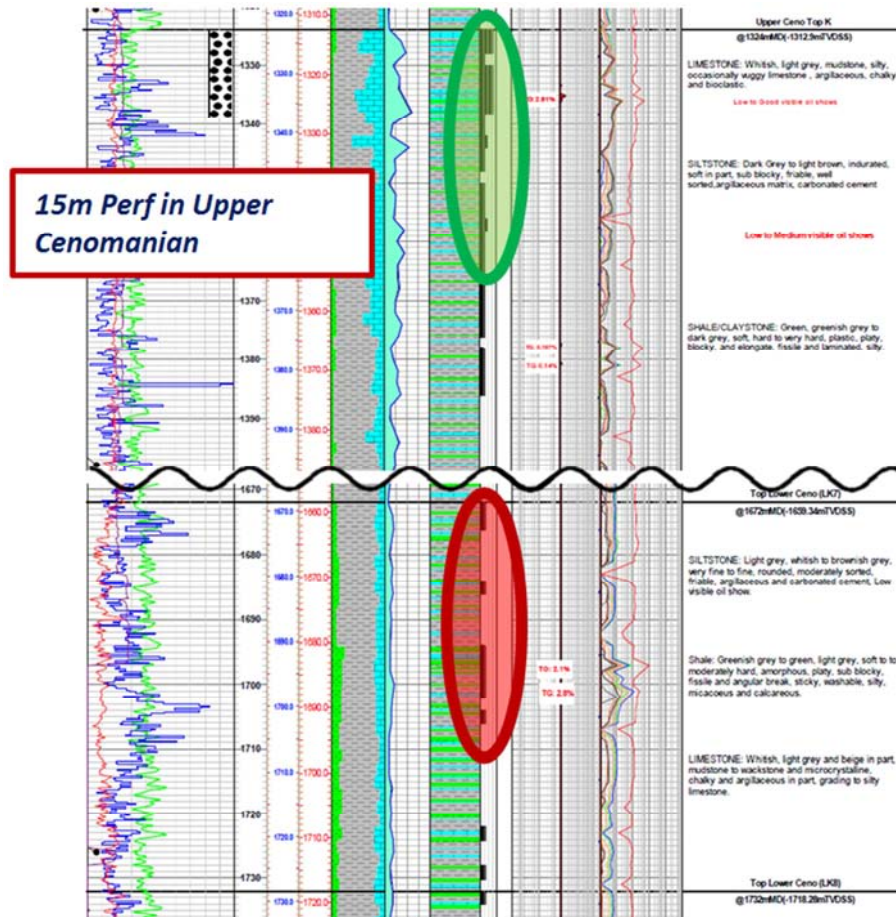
15m Perf in Upper Cenomanian

1320.0 1310.0
1330.0 1320.0
1340.0 1330.0
1370.0 1360.0
1380.0 1370.0
1390.0 1380.0

-1350
-1340
-1370
-1380
-1390

TG: 2.81%

RL: 0.165%
TG: 0.14%

Upper Ceno Top K
@1324mMD(-1312.9mTVDSS)

LIMESTONE: Whitish, light grey, mudstone, silty, occasionally vuggy limestone , argillaceous, chalky and bioclastic.

Low to Good visible oil shows

SILTSTONE: Dark Grey to light brown, indurated, soft in part, sub blocky, friable, well sorted,argillaceous matrix, carbonated cement

Low to Medium visible oil shows

SHALE/CLAYSTONE: Green, greenish grey to dark grey, soft, hard to very hard, plastic, platy, blocky, and elongate, fissile and laminated, silty.

-1670
-1680
-1690
-1700
-1710
-1720
-1730

1670.0 1660.0
1680.0 1670.0
1690.0 1680.0
1700.0 1690.0
1710.0 1700.0
1720.0 1710.0
1730.0 1720.0

TG: 3.1%
TG: 2.8%

Top Lower Ceno (LK7)
@1672mMD(-1659.34mTVDSS)

SILTSTONE: Light grey, whitish to brownish grey, very fine to fine, rounded, moderately sorted, friable, argillaceous and carbonated cement, Low visible oil show.

Shale: Greenish grey to green, light grey, soft to moderately hard, amorphous, platy, sub blocky, fissile and angular break, sticky, washable, silty, micacoeus and calcareous.

LIMESTONE: Whitish, light grey and beige in part, mudstone to wackstone and microcrystalline, chalky and argillaceous in part, grading to silty limestone.

Top Lower Ceno (LK8)
@1732mMD(-1718.28mTVDSS)